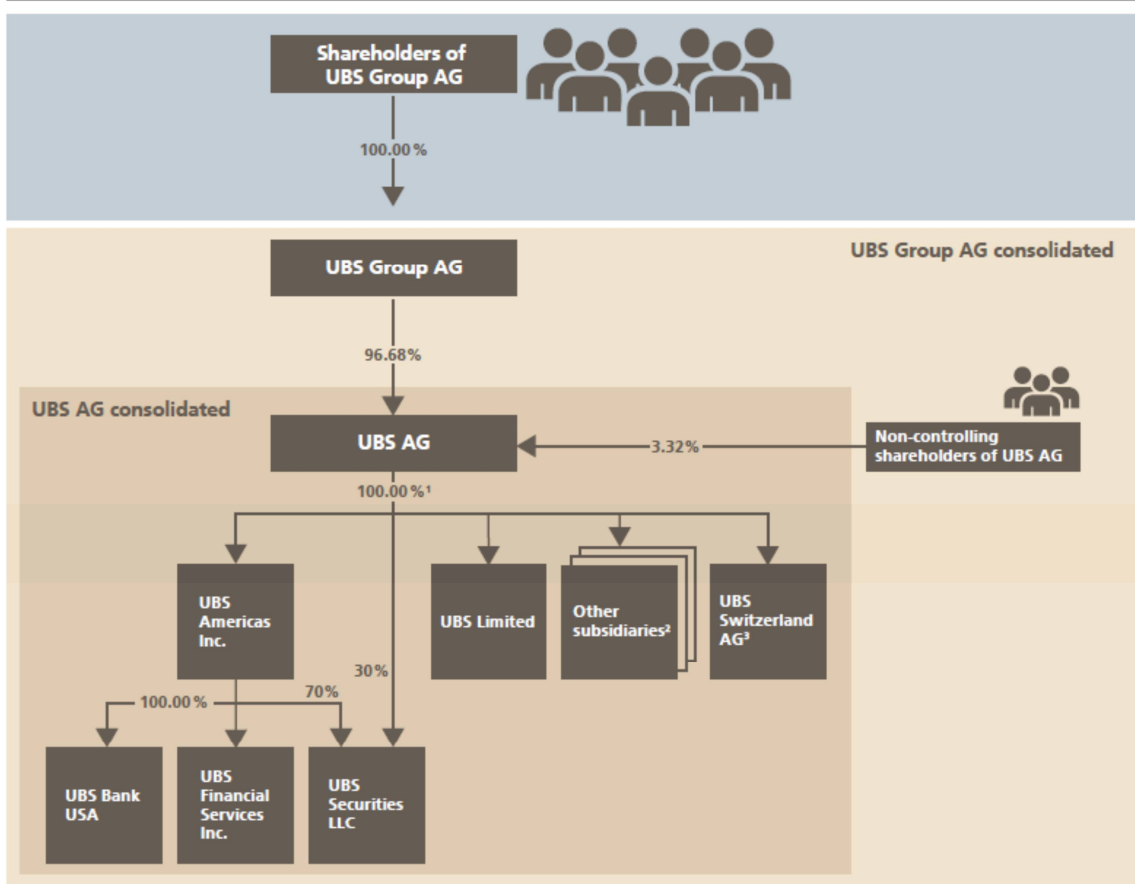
Shareholders of UBS Group AG

100.00 %

UBS Group AG consolidated

UBS Group AG

96.68%

UBS AG consolidated

UBS AG

3.32%

Non-controlling shareholders of UBS AG

100.00 %$^1$

UBS Americas Inc.

UBS Limited

Other subsidiaries$^2$

UBS Switzerland AG$^3$

30 %

100.00 %

70%

UBS Bank USA

UBS Financial Services Inc.

UBS Securities LLC